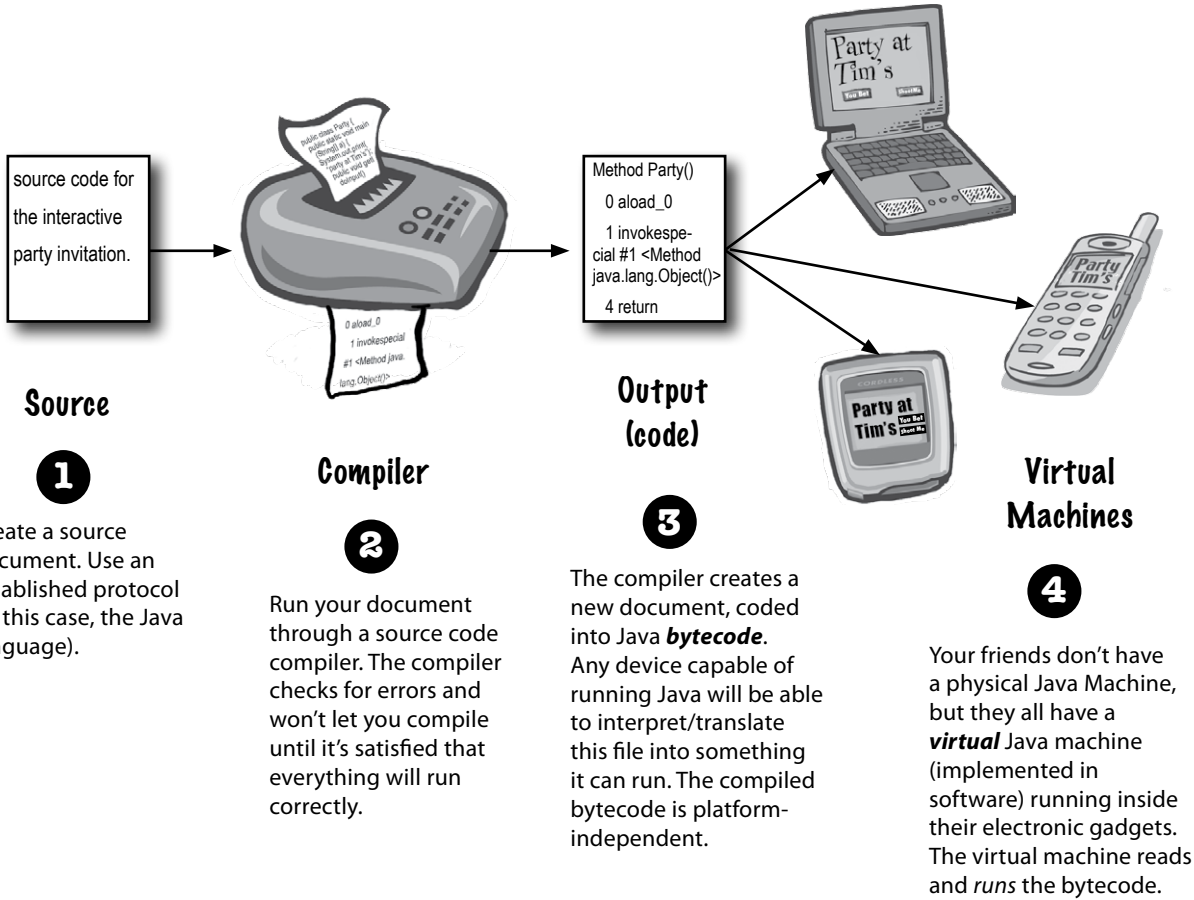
source code for the interactive party invitation.

public class Party { public static void main (String[] a) { System.out.print ("party at Tim's"); public void getIt dumput()

0 aload_0
1 invokespecial
#1 <Method java.
lang.Object()>

Method Party()
0 aload_0
1 invokespecial #1 <Method java.lang.Object()>
4 return

Party at Tim's
You Bet
Shoot Me

Party Tim's

Party at Tim's
You Bet
Shoot Me

Source

1

eate a source cument. Use an ablished protocol this case, the Java guage).

Compiler

2

Run your document through a source code compiler. The compiler checks for errors and won't let you compile until it's satisfied that everything will run correctly.

Output (code)

3

The compiler creates a new document, coded into Java ***bytecode***. Any device capable of running Java will be able to interpret/translate this file into something it can run. The compiled bytecode is platform-independent.

Virtual Machines

4

Your friends don't have a physical Java Machine, but they all have a ***virtual*** Java machine (implemented in software) running inside their electronic gadgets. The virtual machine reads and *runs* the bytecode.